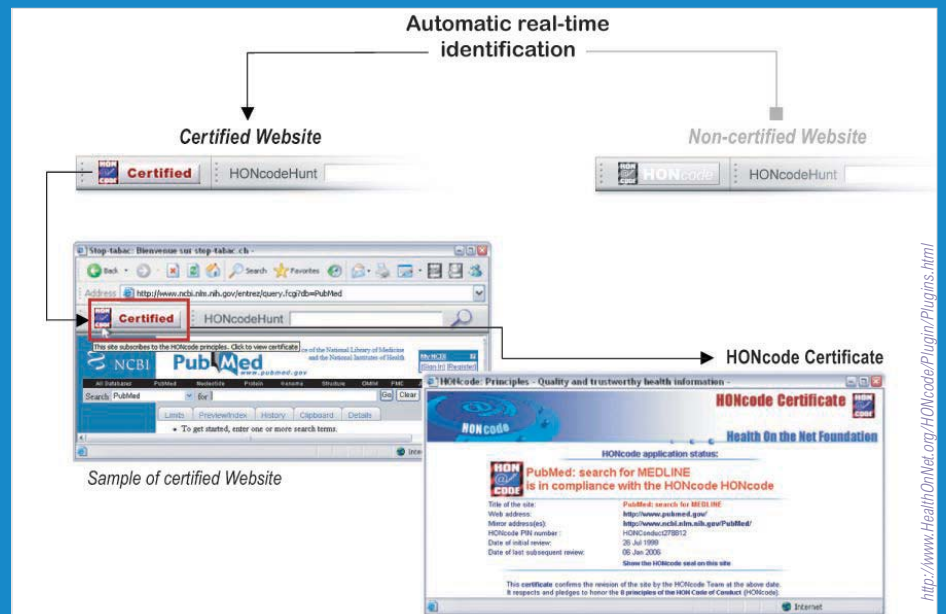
Automatic real-time identification

Certified Website

Non-certified Website

HON code Certified | HONcodeHunt

HONcode | HONcodeHunt

Stop-tabac: Bienvenue sur stop-tabac.ch -

Back Search Favorites

Address http://www.ncbi.nlm.nih.gov/entrez/query.fcgi?db=PubMed

Certified | HONcodeHunt

This site subscribes to the HONcode principles. Click to view certificate

NCBI PubMed www.pubmed.gov

All Databases PubMed Nucleotide Protein Genome Structure OMIM PMC

Search PubMed for Go Clear

Limits Preview/Index History Clipboard Details

• To get started, enter one or more search terms.

Sample of certified Website

HONcode Certificate

HONcode: Principles - Quality and trustworthy health information -

HONcode Certificate

Health On the Net Foundation

HONcode application status:

PubMed: search for MEDLINE is in compliance with the HONcode HONcode

Title of the site: PubMed: search for MEDLINE
Web address: http://www.pubmed.gov/
Mirror address(es): http://www.ncbi.nlm.nih.gov/PubMed/
HONcode PIN number: HONconduct278812
Date of initial review: 26 Jul 1999
Date of last subsequent review: 08 Jan 2006
Show the HONcode seal on this site

This certificate confirms the revision of the site by the HONcode Team at the above date. It respects and pledges to honor the 8 principles of the HON Code of Conduct (HONcode).

Internet

http://www.HealthOnNet.org/HONcode/Plugin/Plugins.html